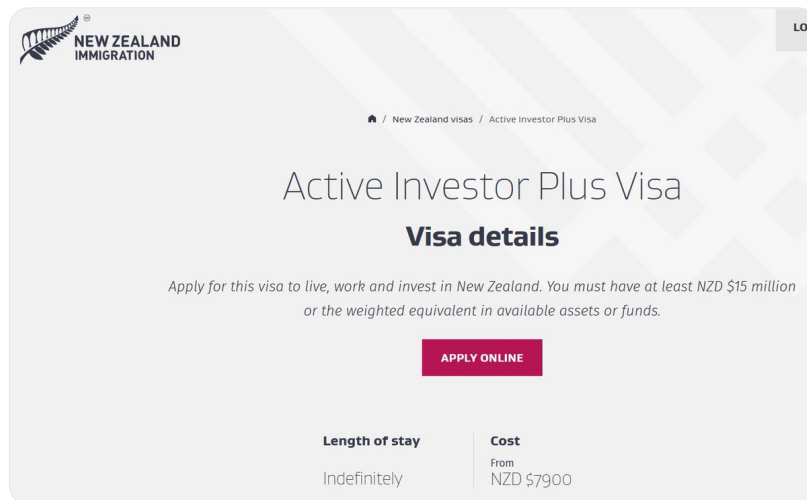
® NEW ZEALAND IMMIGRATION

LO

/ New Zealand visas / Active Investor Plus Visa

Active Investor Plus Visa

Visa details

Apply for this visa to live, work and invest in New Zealand. You must have at least NZD $15 million or the weighted equivalent in available assets or funds.

APPLY ONLINE

Length of stay

Indefinitely

Cost

From NZD $7900